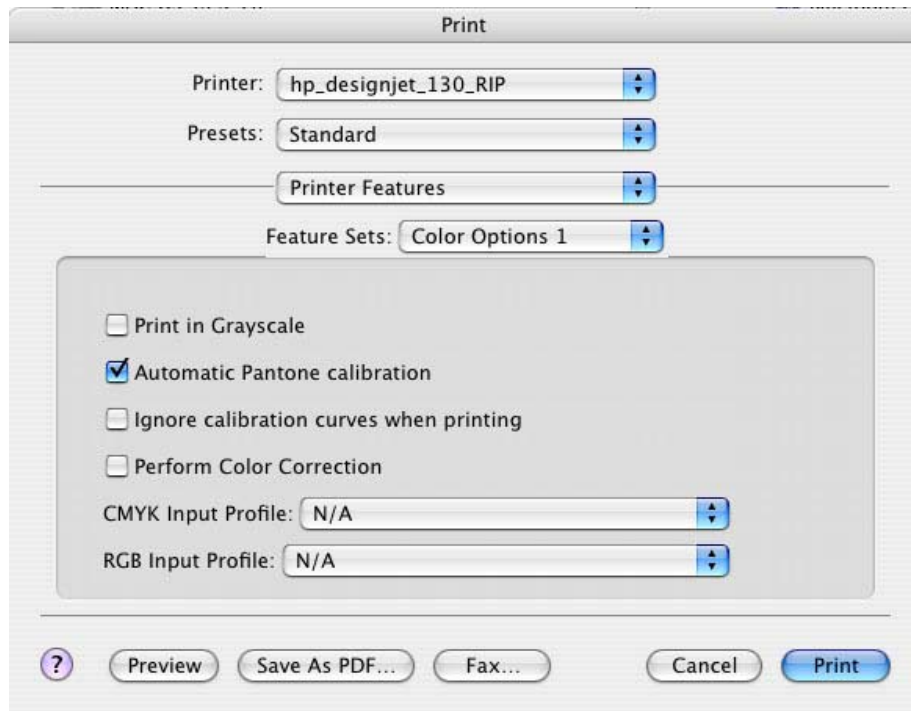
Print

Printer: hp_designjet_130_RIP

Presets: Standard

Printer Features

Feature Sets: Color Options 1

Print in Grayscale

Automatic Pantone calibration

Ignore calibration curves when printing

Perform Color Correction

CMYK Input Profile: N/A

RGB Input Profile: N/A

?

Preview

Save As PDF...

Fax...

Cancel

Print